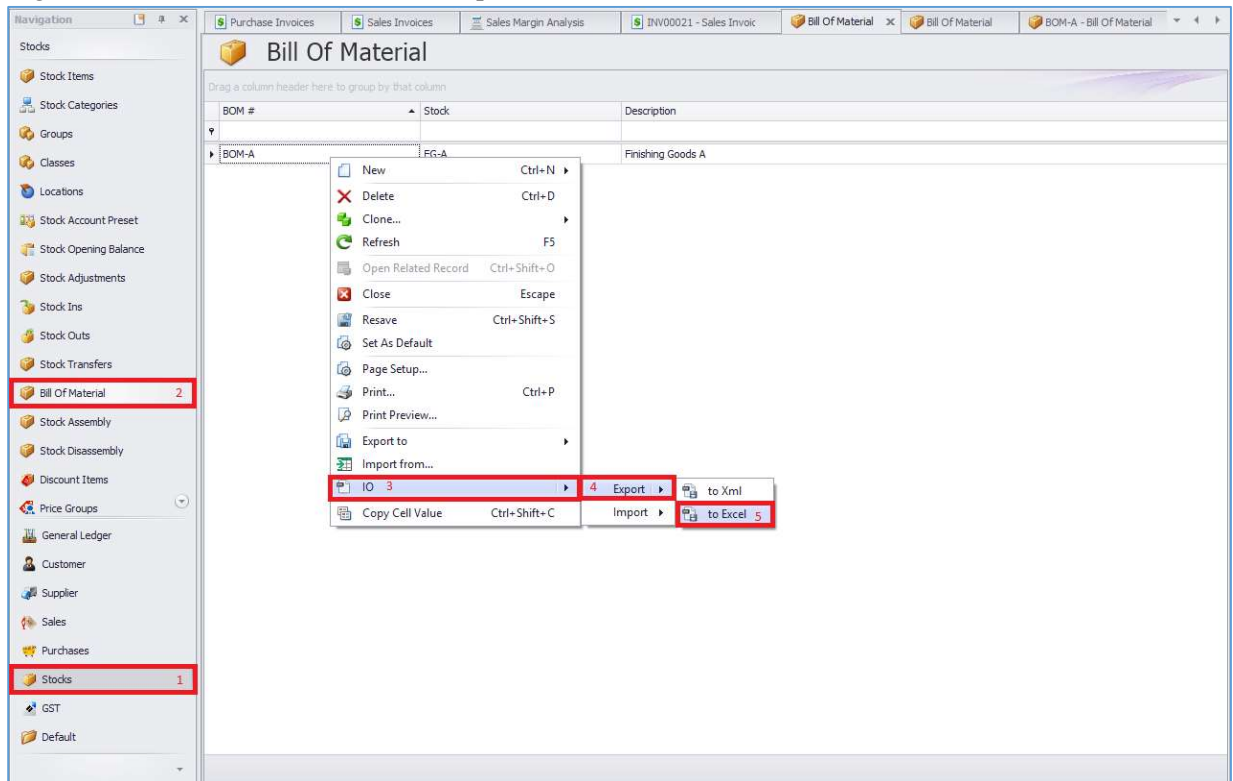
Navigation

Stocks

Stock Items

Stock Categories

Groups

Classes

Locations

Stock Account Preset

Stock Opening Balance

Stock Adjustments

Stock Ins

Stock Outs

Stock Transfers

Bill Of Material 2

Stock Assembly

Stock Disassembly

Discount Items

Price Groups

General Ledger

Customer

Supplier

Sales

Purchases

Stocks 1

GST

Default

Purchase Invoices | Sales Invoices | Sales Margin Analysis | INV00021 - Sales Invoic | Bill Of Material | Bill Of Material | BOM-A - Bill Of Material

Bill Of Material

Drag a column header here to group by that column

| BOM # | Stock | Description |
|---|---|---|
| BOM-A | FG-A | Finishing Goods A |

New Ctrl+N
Delete Ctrl+D
Clone...
Refresh F5
Open Related Record Ctrl+Shift+O
Close Escape
Resave Ctrl+Shift+S
Set As Default
Page Setup...
Print... Ctrl+P
Print Preview...
Export to
Import from...
IO 3
Copy Cell Value Ctrl+Shift+C

4 Export
Import

to Xml
to Excel 5